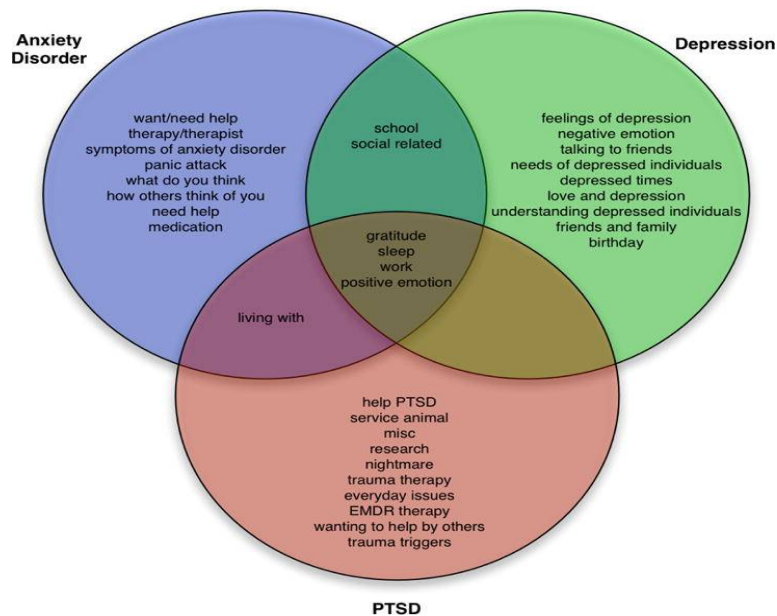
Anxiety Disorder

Depression

want/need help
therapy/therapist
symptoms of anxiety disorder
panic attack
what do you think
how others think of you
need help
medication

school
social related

feelings of depression
negative emotion
talking to friends
needs of depressed individuals
depressed times
love and depression
understanding depressed individuals
friends and family
birthday

gratitude
sleep
work
positive emotion

living with

help PTSD
service animal
misc
research
nightmare
trauma therapy
everyday issues
EMDR therapy
wanting to help by others
trauma triggers

PTSD